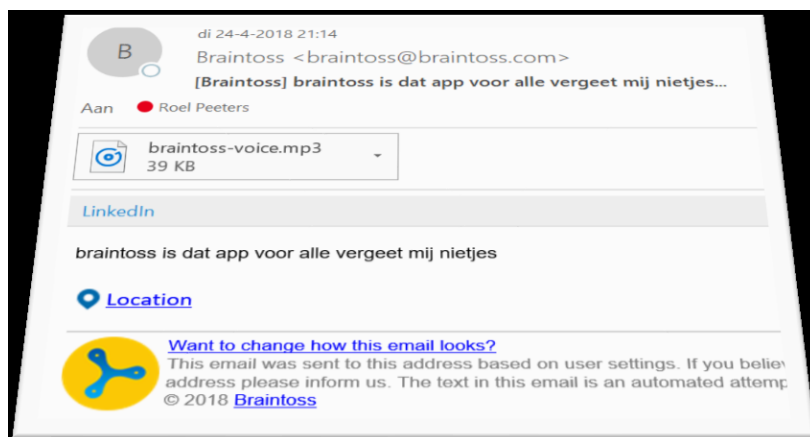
B

di 24-4-2018 21:14

Braintoss <braintoss@braintoss.com>

[Braintoss] braintoss is dat app voor alle vergeet mij nietjes...

Aan Roel Peeters

braintoss-voice.mp3
39 KB

LinkedIn

braintoss is dat app voor alle vergeet mij nietjes

Location

Want to change how this email looks?
This email was sent to this address based on user settings. If you believ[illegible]
address please inform us. The text in this email is an automated attem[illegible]
© 2018 Braintoss